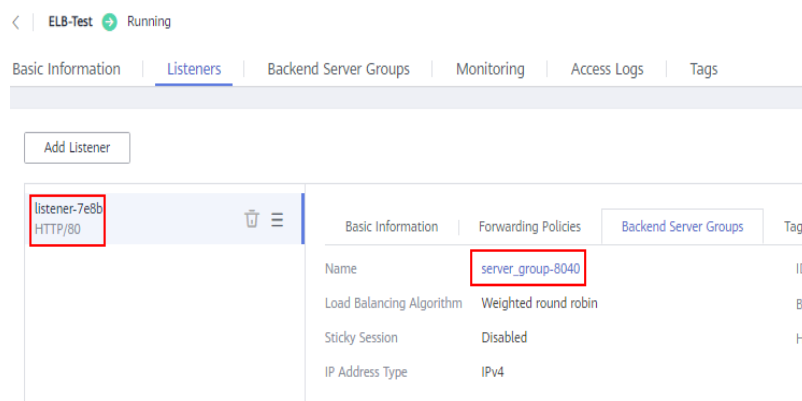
< ELB-Test Running

Basic Information | Listeners | Backend Server Groups | Monitoring | Access Logs | Tags

Add Listener

listener-7e8b
HTTP/80

Basic Information | Forwarding Policies | Backend Server Groups | Tag

Name server_group-8040
Load Balancing Algorithm Weighted round robin
Sticky Session Disabled
IP Address Type IPv4